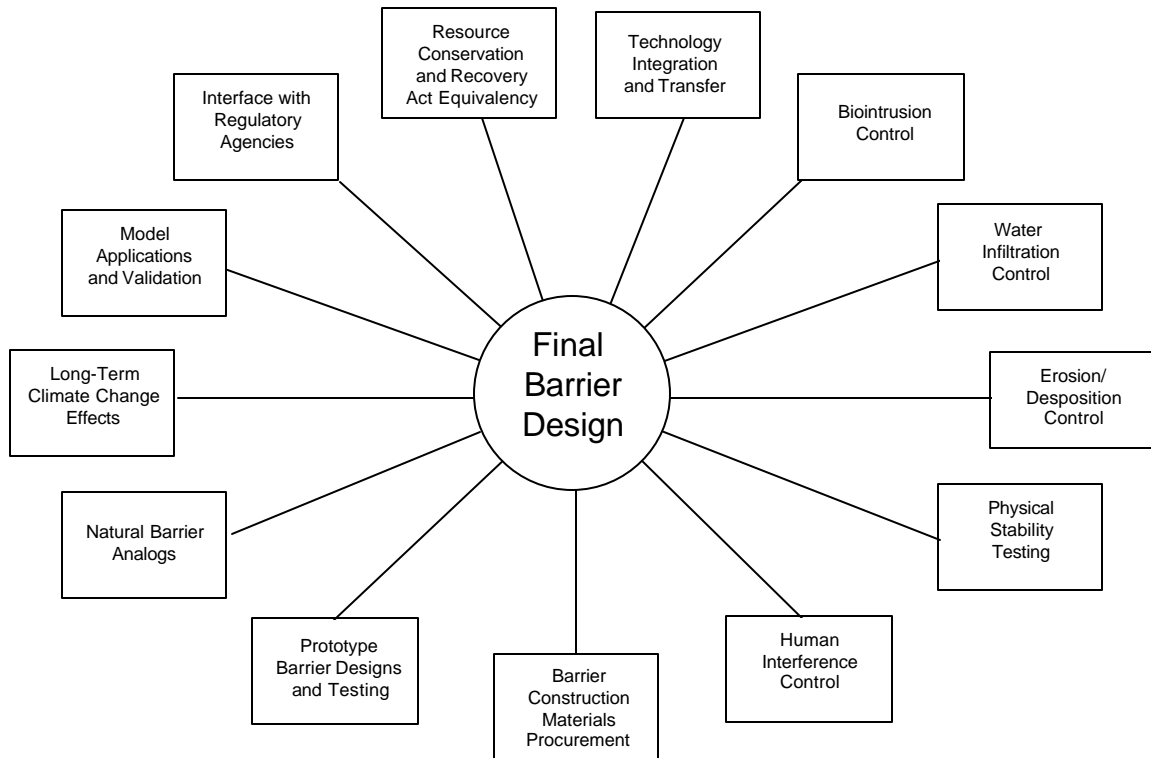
Resource Conservation and Recovery Act Equivalency

Technology Integration and Transfer

Interface with Regulatory Agencies

Biointrusion Control

Model Applications and Validation

Water Infiltration Control

Final Barrier Design

Long-Term Climate Change Effects

Erosion/ Desposition Control

Natural Barrier Analogs

Physical Stability Testing

Prototype Barrier Designs and Testing

Human Interference Control

Barrier Construction Materials Procurement